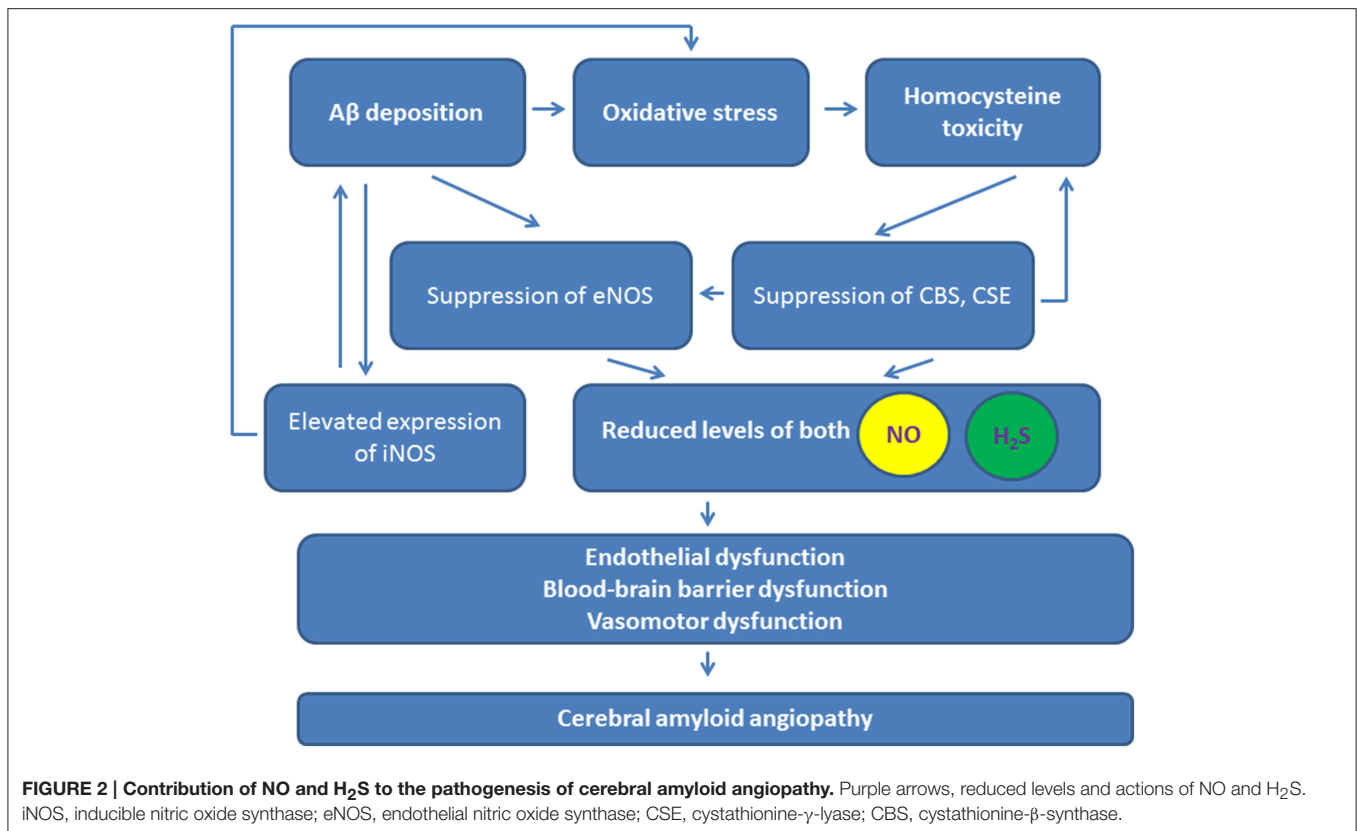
Aβ deposition

Oxidative stress

Homocysteine toxicity

Suppression of eNOS

Suppression of CBS, CSE

Elevated expression of iNOS

Reduced levels of both NO $H_2S$

Endothelial dysfunction
Blood-brain barrier dysfunction
Vasomotor dysfunction

Cerebral amyloid angiopathy

**FIGURE 2 | Contribution of NO and $H_2S$ to the pathogenesis of cerebral amyloid angiopathy.** Purple arrows, reduced levels and actions of NO and $H_2S$. iNOS, inducible nitric oxide synthase; eNOS, endothelial nitric oxide synthase; CSE, cystathionine-γ-lyase; CBS, cystathionine-β-synthase.